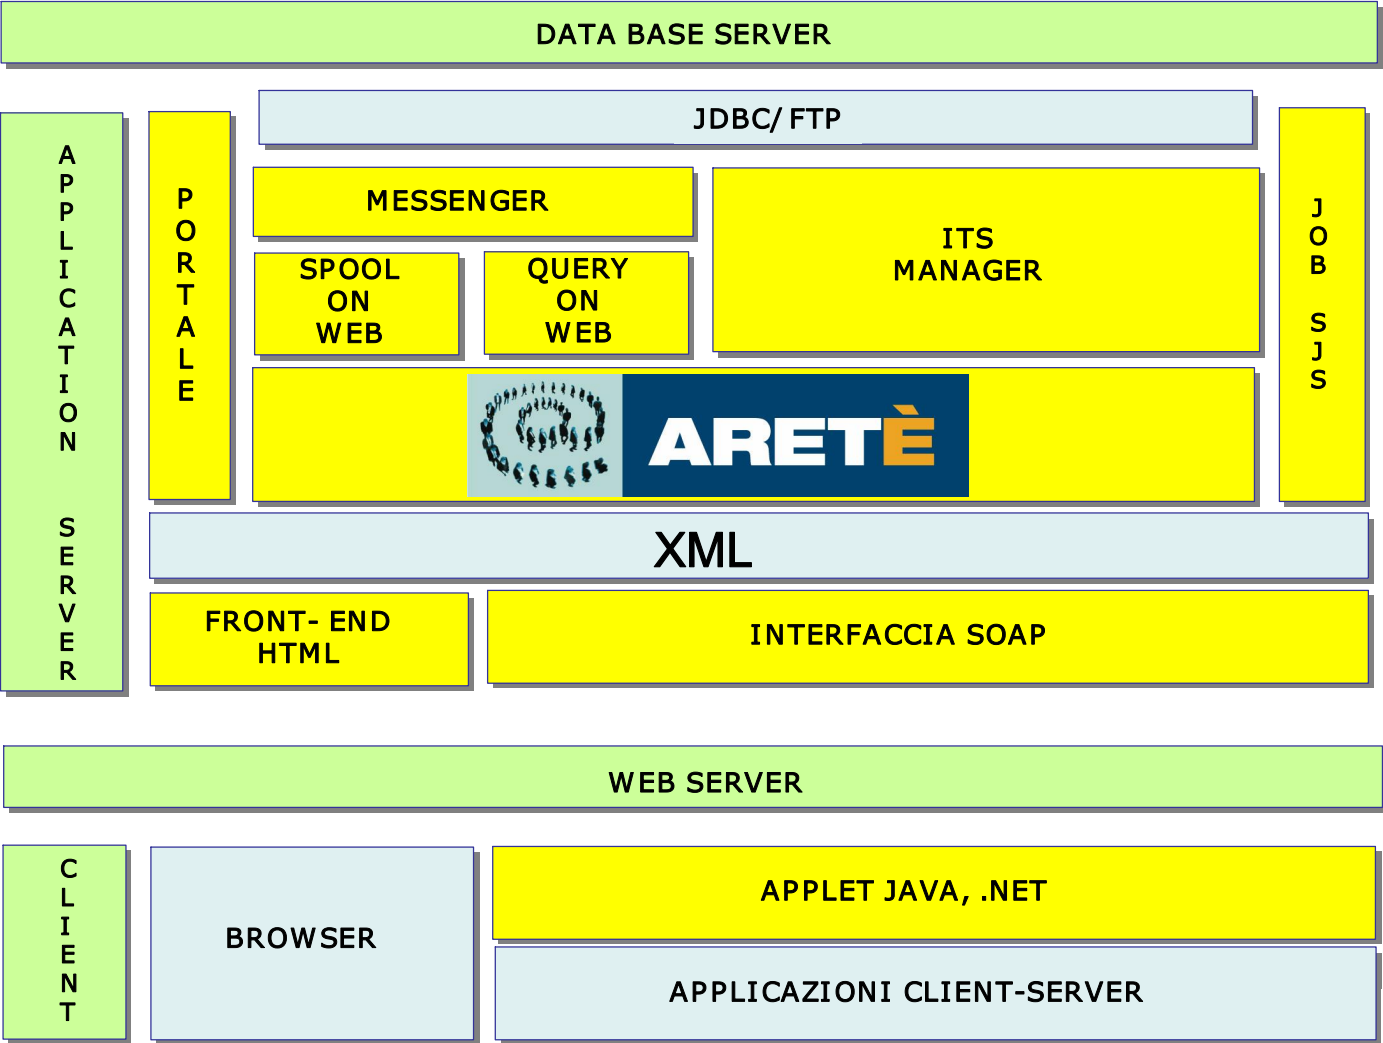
DATA BASE SERVER

APPLICATION SERVER

PORTALE

JDBC/ FTP

JOB SJS

MESSENGER

SPOOL ON WEB

QUERY ON WEB

ITS MANAGER

ARETÈ

XML

FRONT- END HTML

INTERFACCIA SOAP

WEB SERVER

CLIENT

BROWSER

APPLET JAVA, .NET

APPLICAZIONI CLIENT-SERVER